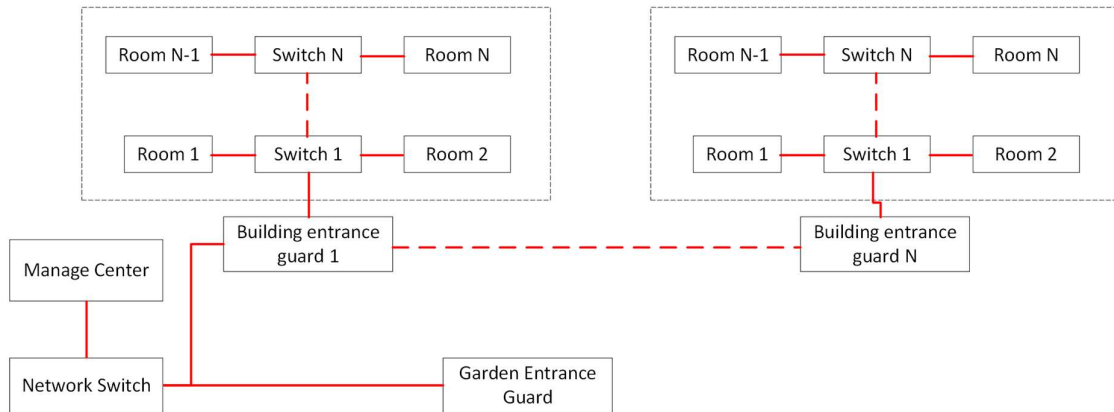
Room N-1
Switch N
Room N
Room 1
Switch 1
Room 2

Room N-1
Switch N
Room N
Room 1
Switch 1
Room 2

Building entrance guard 1
Building entrance guard N
Manage Center
Network Switch
Garden Entrance Guard